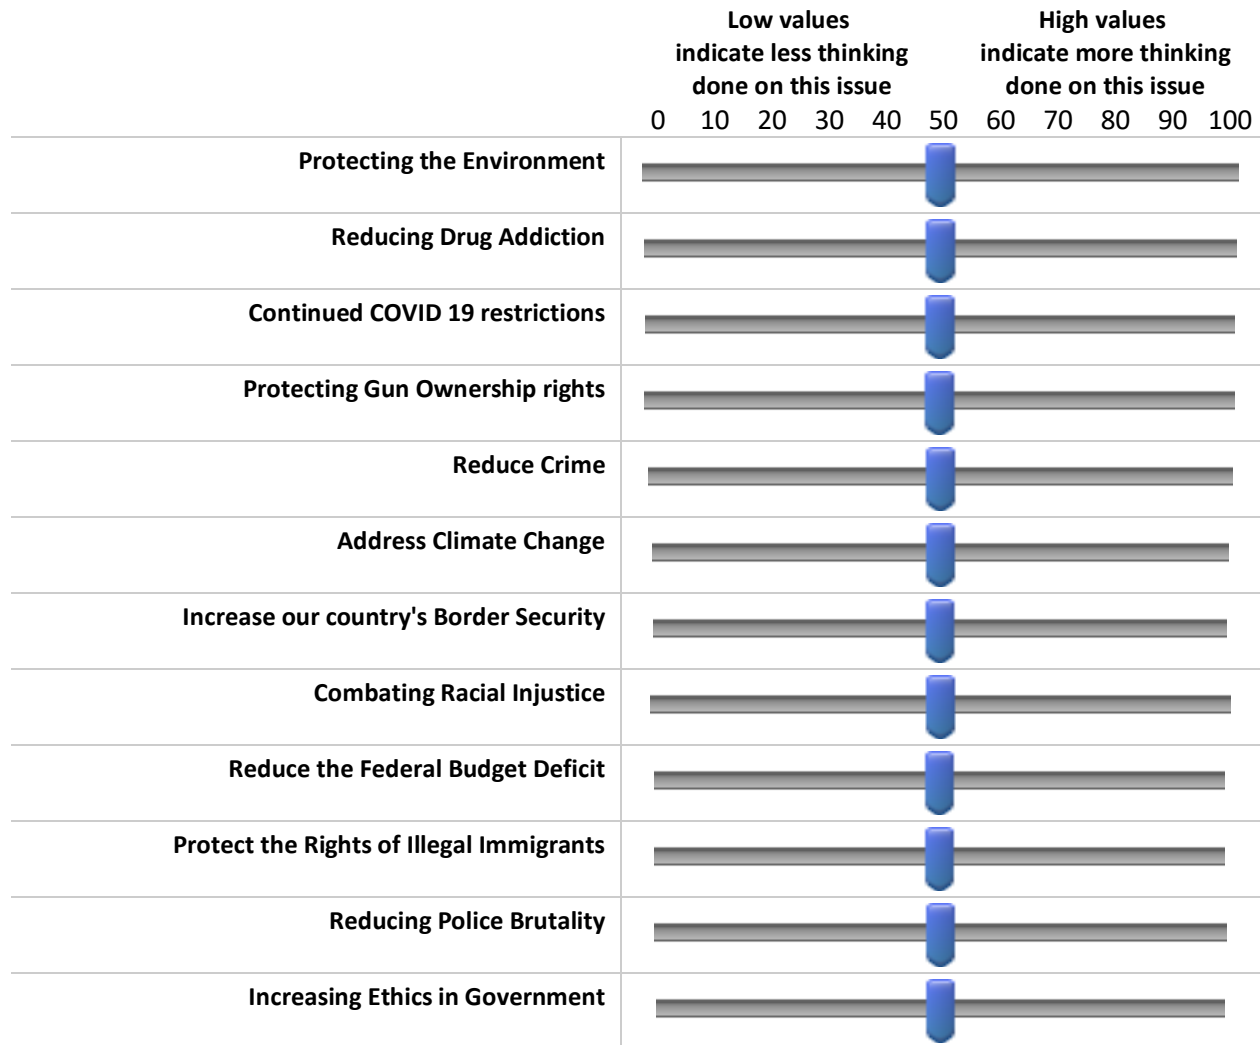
Low values indicate less thinking done on this issue

High values indicate more thinking done on this issue

0 10 20 30 40 50 60 70 80 90 100

Protecting the Environment

Reducing Drug Addiction

Continued COVID 19 restrictions

Protecting Gun Ownership rights

Reduce Crime

Address Climate Change

Increase our country's Border Security

Combating Racial Injustice

Reduce the Federal Budget Deficit

Protect the Rights of Illegal Immigrants

Reducing Police Brutality

Increasing Ethics in Government